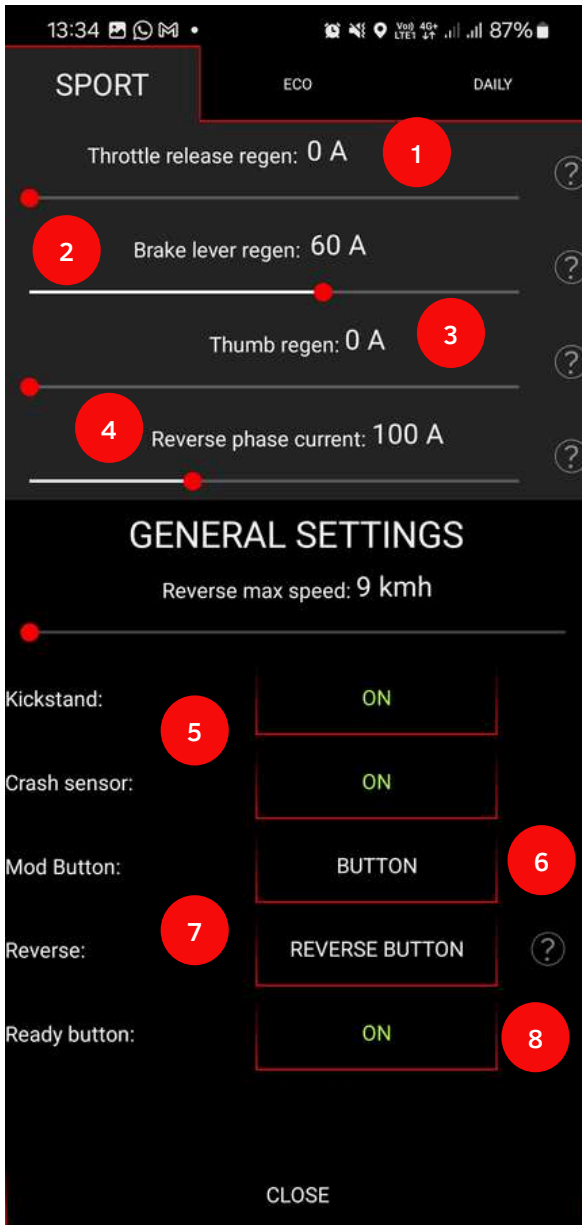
13:34 87%

SPORT
ECO
DAILY

Throttle release regen: 0 A
1
?
2
Brake lever regen: 60 A
?
Thumb regen: 0 A
3
?
4
Reverse phase current: 100 A
?

GENERAL SETTINGS

Reverse max speed: 9 kmh

Kickstand: ON
5
Crash sensor: ON
Mod Button: BUTTON
6
7
Reverse: REVERSE BUTTON ?
Ready button: ON
8

CLOSE